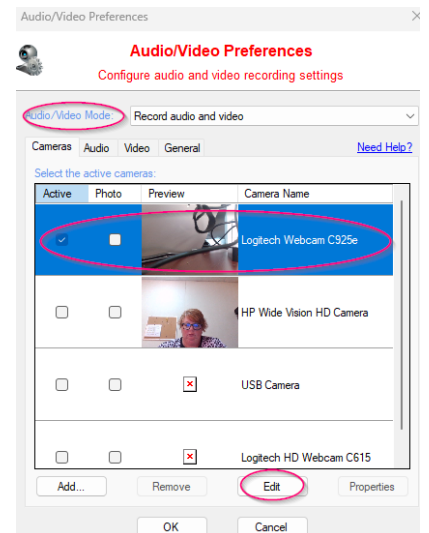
Audio/Video Preferences

Audio/Video Preferences
Configure audio and video recording settings

Audio/Video Mode: Record audio and video

Cameras Audio Video General Need Help?

Select the active cameras:

| Active | Photo | Preview | Camera Name |
|---|---|---|---|
| | | | Logitech Webcam C925e |
| | | | HP Wide Vision HD Camera |
| | | | USB Camera |
| | | | Logitech HD Webcam C615 |

Add... Remove Edit Properties

OK Cancel